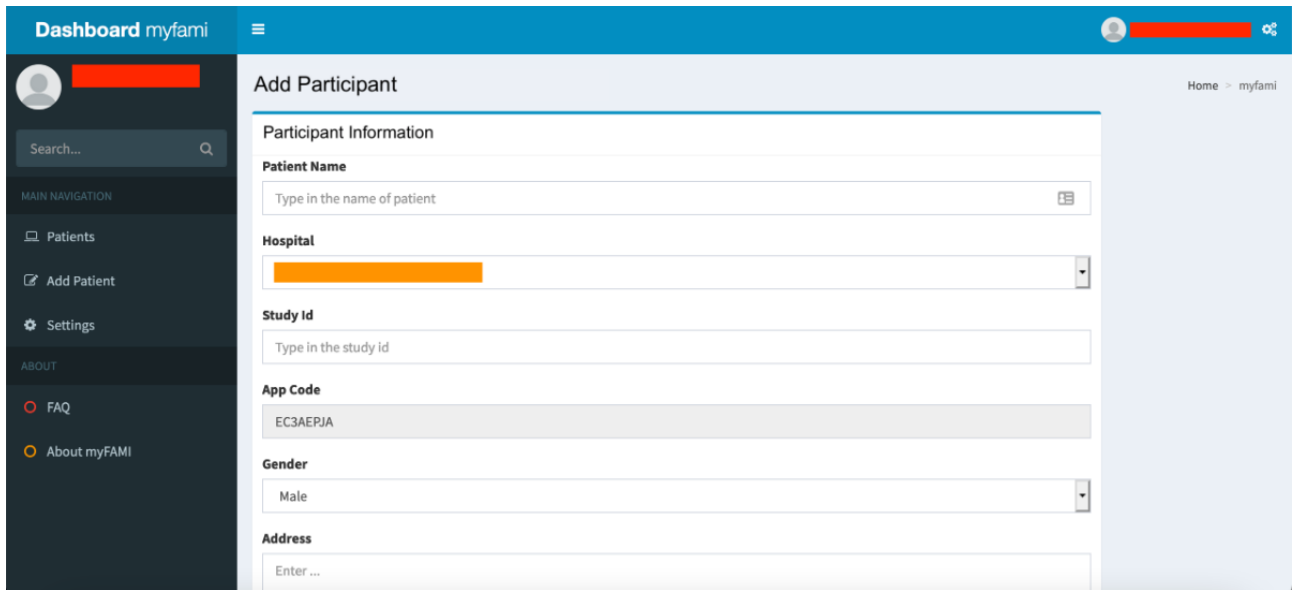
Dashboard myfami

Search...

MAIN NAVIGATION

Patients

Add Patient

Settings

ABOUT

FAQ

About myFAMI

Add Participant

Home > myfami

Participant Information

Patient Name

Type in the name of patient

Hospital

Study Id

Type in the study id

App Code

EC3AEPJA

Gender

Male

Address

Enter ...